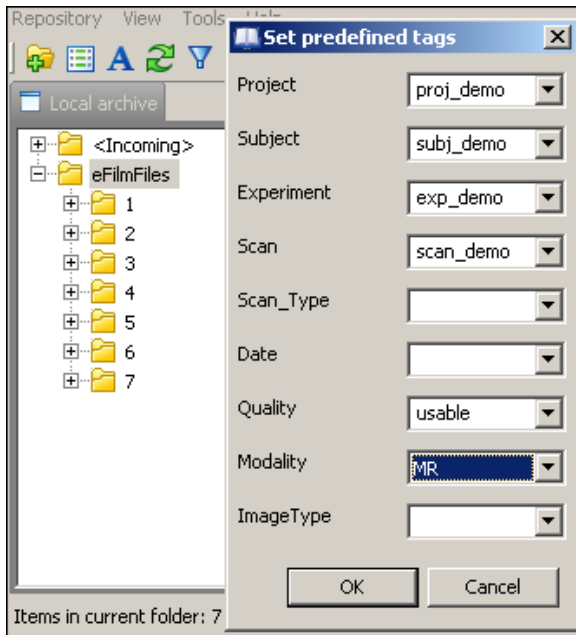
Repository View Tools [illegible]

Local archive

<Incoming>
eFilmFiles
1
2
3
4
5
6
7

Items in current folder: 7

Set predefined tags

Project proj_demo
Subject subj_demo
Experiment exp_demo
Scan scan_demo
Scan_Type
Date
Quality usable
Modality MR
ImageType

OK Cancel